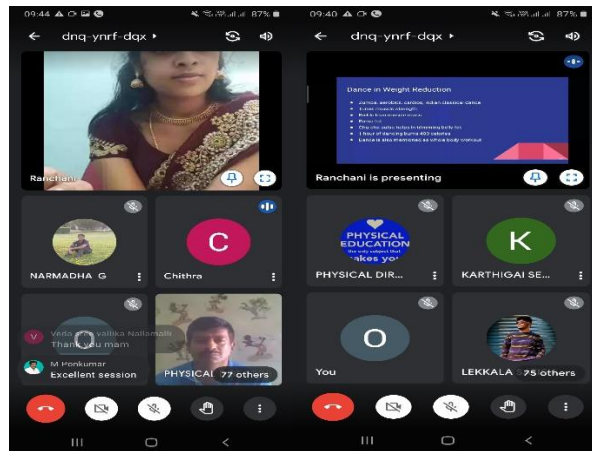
09:44 87%
dnq-ynrf-dqx ▸
Ranchani
NARMADHA G
C
Chithra
V Vedavathi valliba Nallamalli
Thank you mam
M Ponkumar
Excellent session
PHYSICAL 77 others

09:40 87%
dnq-ynrf-dqx ▸
Dance in Weight Reduction
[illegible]
Ranchani is presenting
PHYSICAL EDUCATION the only subject that makes you
PHYSICAL DIR...
K
KARTHIGAI SE...
O
You
LEKKALA 75 others